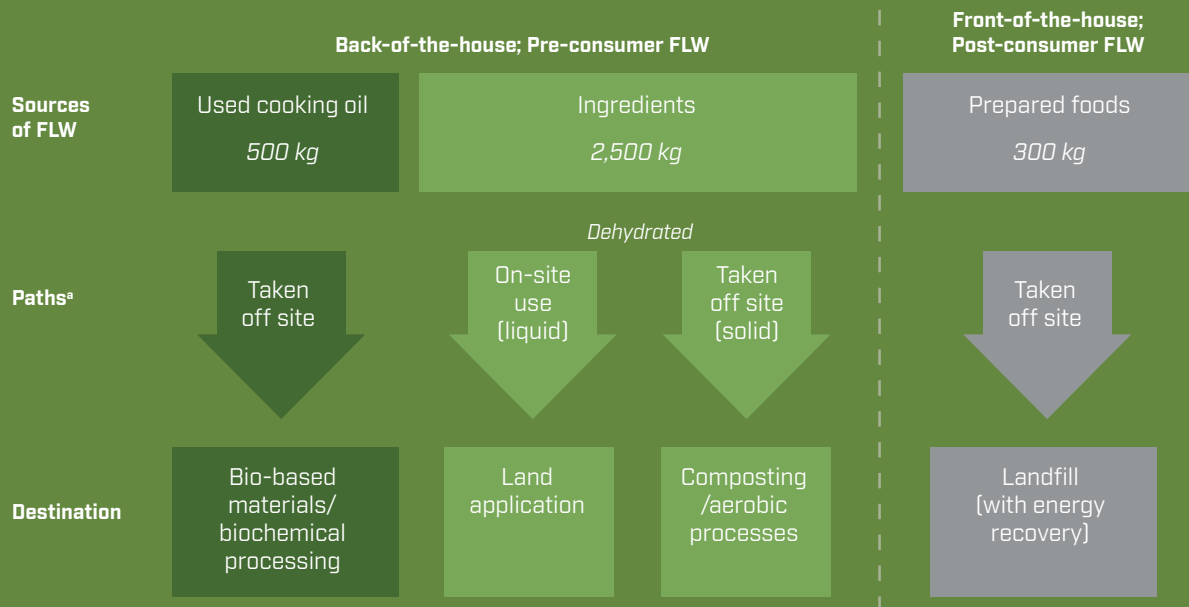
Back-of-the-house; Pre-consumer FLW

Front-of-the-house; Post-consumer FLW

Sources of FLW

Used cooking oil
500 kg

Ingredients
2,500 kg

Prepared foods
300 kg

Dehydrated

Paths$^{a}$

Taken off site

On-site use (liquid)

Taken off site (solid)

Taken off site

Destination

Bio-based materials/ biochemical processing

Land application

Composting /aerobic processes

Landfill (with energy recovery)